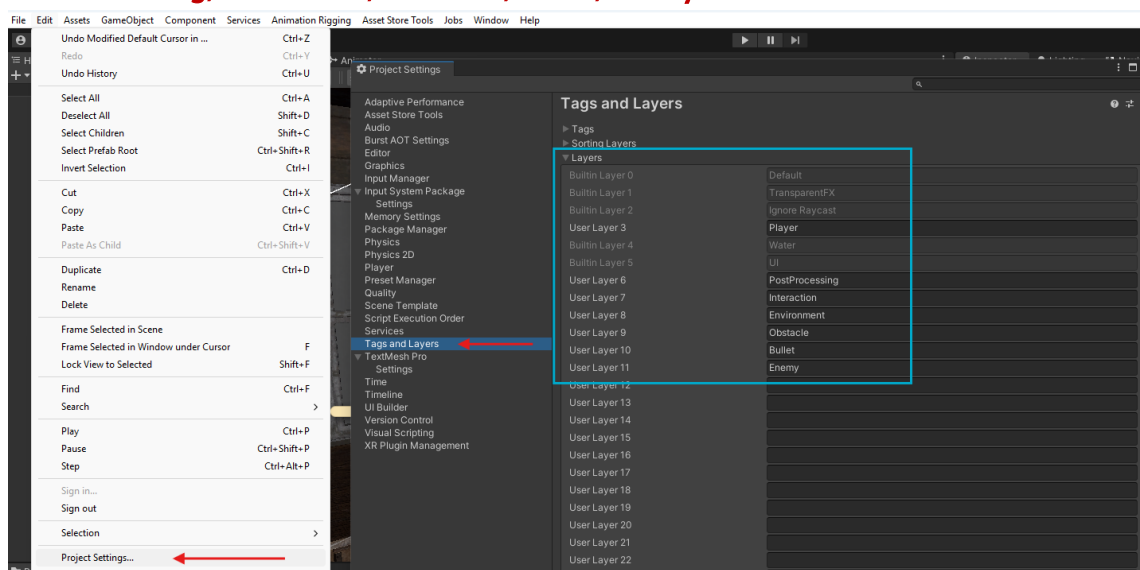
File Edit Assets GameObject Component Services Animation Rigging Asset Store Tools Jobs Window Help

Undo Modified Default Cursor in ... Ctrl+Z
Redo Ctrl+Y
Undo History Ctrl+U
Select All Ctrl+A
Deselect All Shift+D
Select Children Shift+C
Select Prefab Root Ctrl+Shift+R
Invert Selection Ctrl+I
Cut Ctrl+X
Copy Ctrl+C
Paste Ctrl+V
Paste As Child Ctrl+Shift+V
Duplicate Ctrl+D
Rename
Delete
Frame Selected in Scene
Frame Selected in Window under Cursor F
Lock View to Selected Shift+F
Find Ctrl+F
Search
Play Ctrl+P
Pause Ctrl+Shift+P
Step Ctrl+Alt+P
Sign in...
Sign out
Selection
Project Settings...

Project Settings

Adaptive Performance
Asset Store Tools
Audio
Burst AOT Settings
Editor
Graphics
Input Manager
Input System Package
Settings
Memory Settings
Package Manager
Physics
Physics 2D
Player
Preset Manager
Quality
Scene Template
Script Execution Order
Services
Tags and Layers
TextMesh Pro
Settings
Time
Timeline
UI Builder
Version Control
Visual Scripting
XR Plugin Management

Tags and Layers
Tags
Sorting Layers
Layers

| | |
|---|---|
| Builtin Layer 0 | Default |
| Builtin Layer 1 | TransparentFX |
| Builtin Layer 2 | Ignore Raycast |
| User Layer 3 | Player |
| Builtin Layer 4 | Water |
| Builtin Layer 5 | UI |
| User Layer 6 | PostProcessing |
| User Layer 7 | Interaction |
| User Layer 8 | Environment |
| User Layer 9 | Obstacle |
| User Layer 10 | Bullet |
| User Layer 11 | Enemy |
| User Layer 12 | |
| User Layer 13 | |
| User Layer 14 | |
| User Layer 15 | |
| User Layer 16 | |
| User Layer 17 | |
| User Layer 18 | |
| User Layer 19 | |
| User Layer 20 | |
| User Layer 21 | |
| User Layer 22 | |